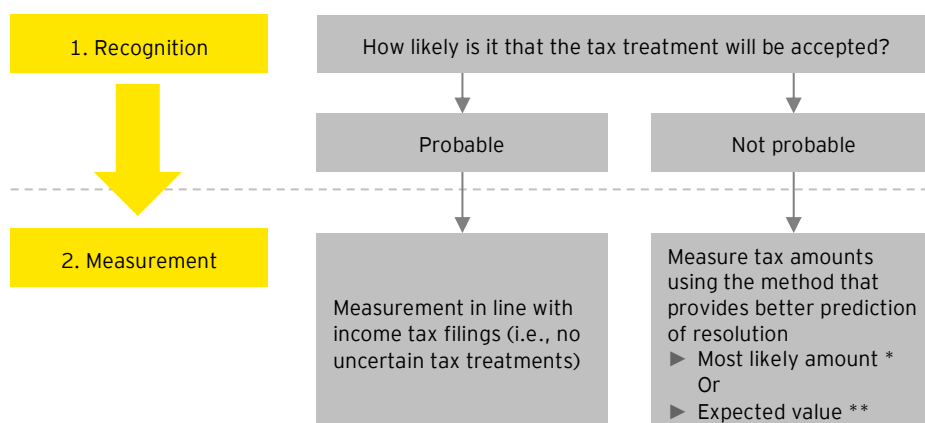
1. Recognition

How likely is it that the tax treatment will be accepted?

Probable

Not probable

2. Measurement

Measurement in line with income tax filings (i.e., no uncertain tax treatments)

Measure tax amounts using the method that provides better prediction of resolution
► Most likely amount *
Or
► Expected value **